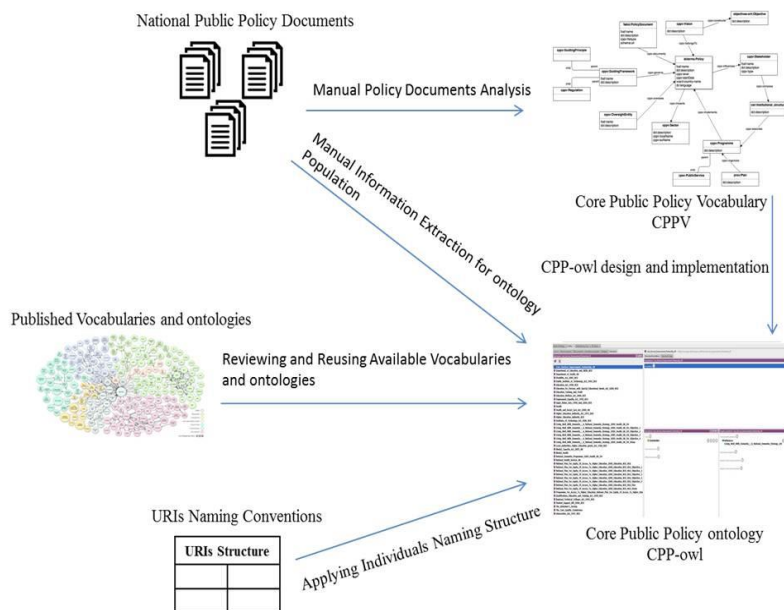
National Public Policy Documents

Manual Policy Documents Analysis

Manual Information Extraction for ontology Population

Core Public Policy Vocabulary
CPPV

CPP-owl design and implementation

Published Vocabularies and ontologies

Reviewing and Reusing Available Vocabularies and ontologies

URIs Naming Conventions

| URIs Structure | |
|---|---|
| | |
| | |

Applying Individuals Naming Structure

Core Public Policy ontology
CPP-owl